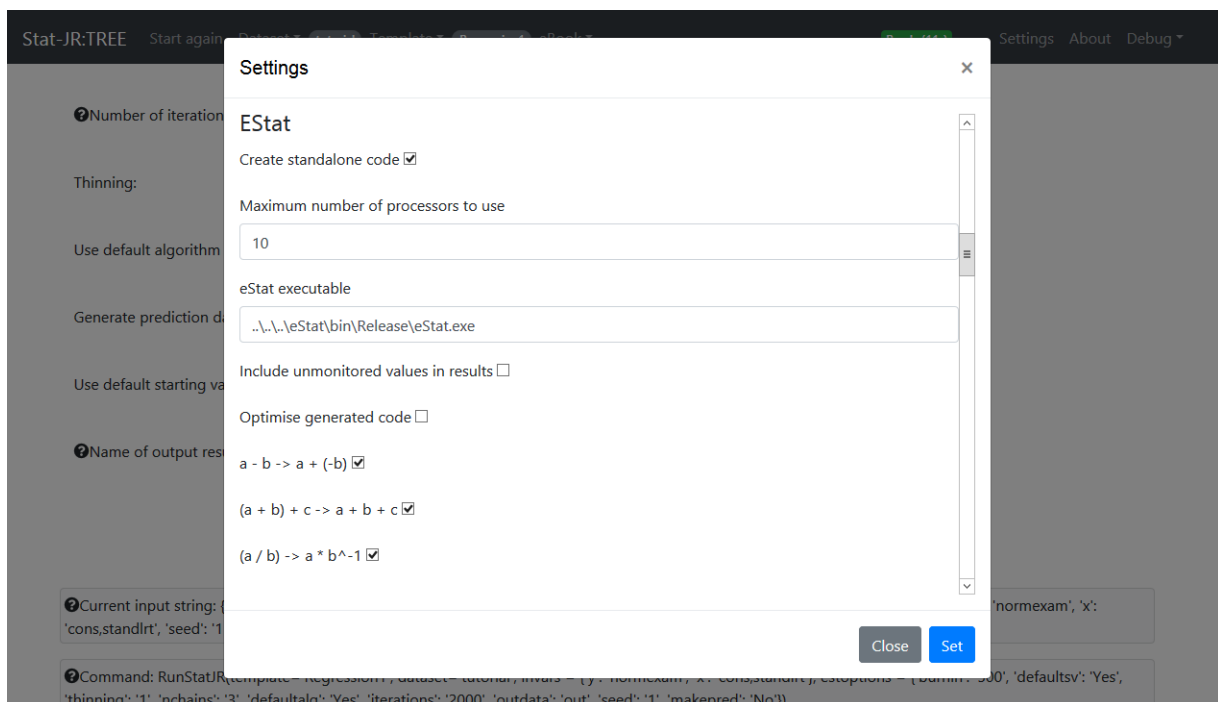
Stat-JR:TREE Start again Dataset ▾ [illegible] Template ▾ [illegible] eBook ▾ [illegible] Settings About Debug ▾

Settings ×

EStat

Create standalone code ☑

Maximum number of processors to use

10

eStat executable

..\..\..\eStat\bin\Release\eStat.exe

Include unmonitored values in results ☐

Optimise generated code ☐

a - b -> a + (-b) ☑

(a + b) + c -> a + b + c ☑

(a / b) -> a * b^-1 ☑

Close Set

❓Number of iteration

Thinning:

Use default algorithm

Generate prediction da

Use default starting va

❓Name of output resu

❓Current input string: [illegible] 'normexam', 'x': 'cons,standlrt', 'seed': '1 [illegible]

❓Command: RunStatJR([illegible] 'normexam', 'x': 'cons,standlrt'}, estoptions = {'burnin': '500', 'defaultsv': 'Yes', 'thinning': '1', 'nchains': '3', 'defaultalg': 'Yes', 'iterations': '2000', 'outdata': 'out', 'seed': '1', 'makepred': 'No'})